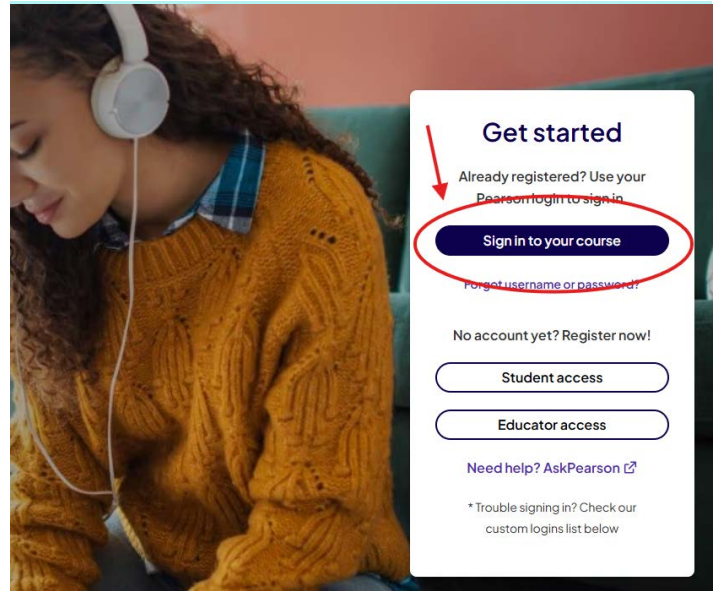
Get started

Already registered? Use your Pearson login to sign in

Sign in to your course

Forgot username or password?

No account yet? Register now!

Student access

Educator access

Need help? AskPearson

* Trouble signing in? Check our custom logins list below